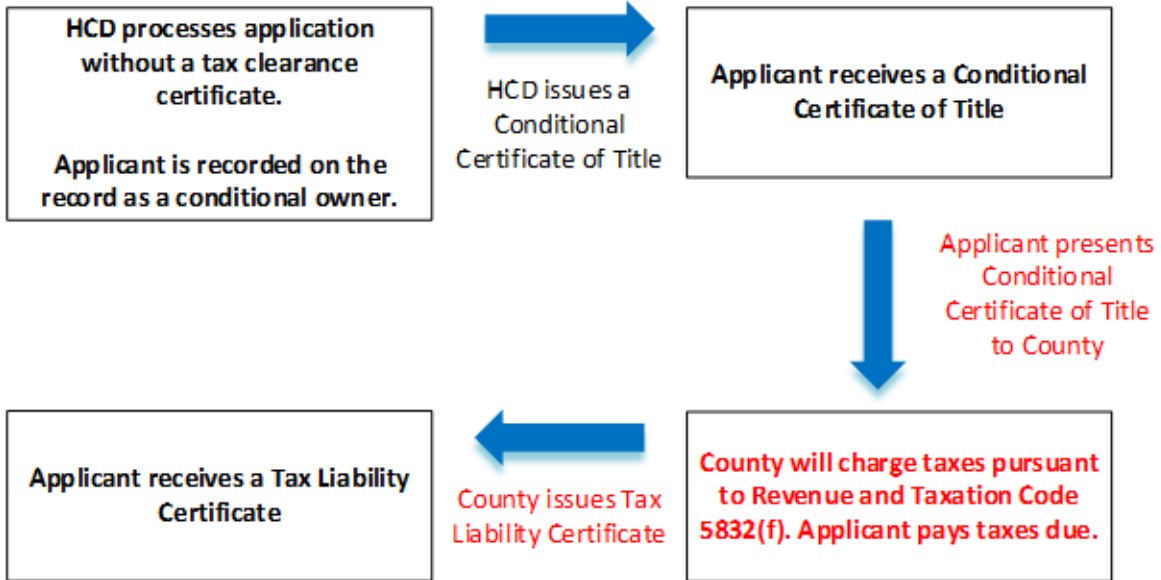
HCD processes application without a tax clearance certificate.

Applicant is recorded on the record as a conditional owner.

HCD issues a Conditional Certificate of Title

Applicant receives a Conditional Certificate of Title

Applicant presents Conditional Certificate of Title to County

County will charge taxes pursuant to Revenue and Taxation Code 5832(f). Applicant pays taxes due.

County issues Tax Liability Certificate

Applicant receives a Tax Liability Certificate